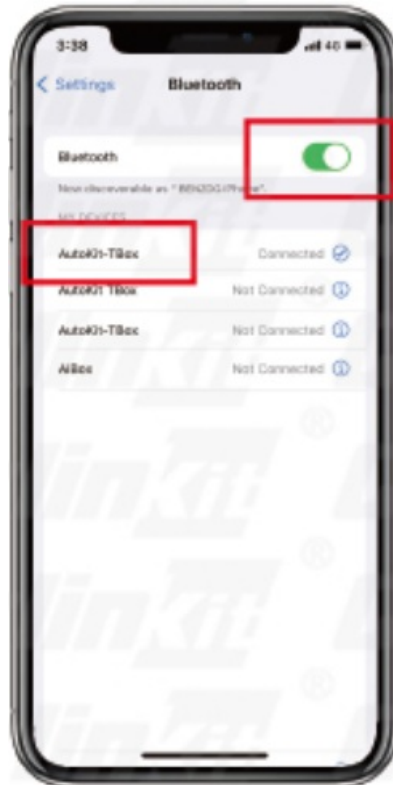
3:38

4G

Settings

Bluetooth

Bluetooth

Now discoverable as "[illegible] iPhone".

MY DEVICES

AutoKit-TBox

Connected

AutoKit TBox

Not Connected

AutoKit-TBox

Not Connected

AiBox

Not Connected

linkit ®

linkit ®

linkit ®